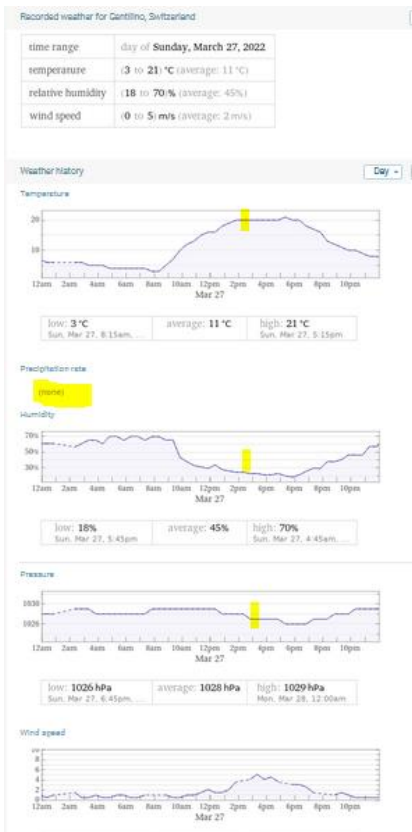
Recorded weather for Gentilino, Switzerland

| | |
|---|---|
| time range | day of Sunday, March 27, 2022 |
| temperature | (3 to 21) °C (average: 11 °C) |
| relative humidity | (18 to 70) % (average: 45%) |
| wind speed | (0 to 5) m/s (average: 2 m/s) |

Weather history

Day

Temperature

20
10

12am 2am 4am 6am 8am 10am 12pm 2pm 4pm 6pm 8pm 10pm
Mar 27

low: 3 °C
Sun, Mar 27, 8:15am, ...

average: 11 °C

high: 21 °C
Sun, Mar 27, 5:15pm

Precipitation rate

(none)

Humidity

70%
50%
30%

12am 2am 4am 6am 8am 10am 12pm 2pm 4pm 6pm 8pm 10pm
Mar 27

low: 18%
Sun, Mar 27, 5:45pm

average: 45%

high: 70%
Sun, Mar 27, 4:45am, ...

Pressure

1030
1026

12am 2am 4am 6am 8am 10am 12pm 2pm 4pm 6pm 8pm 10pm
Mar 27

low: 1026 hPa
Sun, Mar 27, 6:45pm, ...

average: 1028 hPa

high: 1029 hPa
Mon, Mar 28, 12:00am

Wind speed

10
8
6
4
2
0

12am 2am 4am 6am 8am 10am 12pm 2pm 4pm 6pm 8pm 10pm
Mar 27